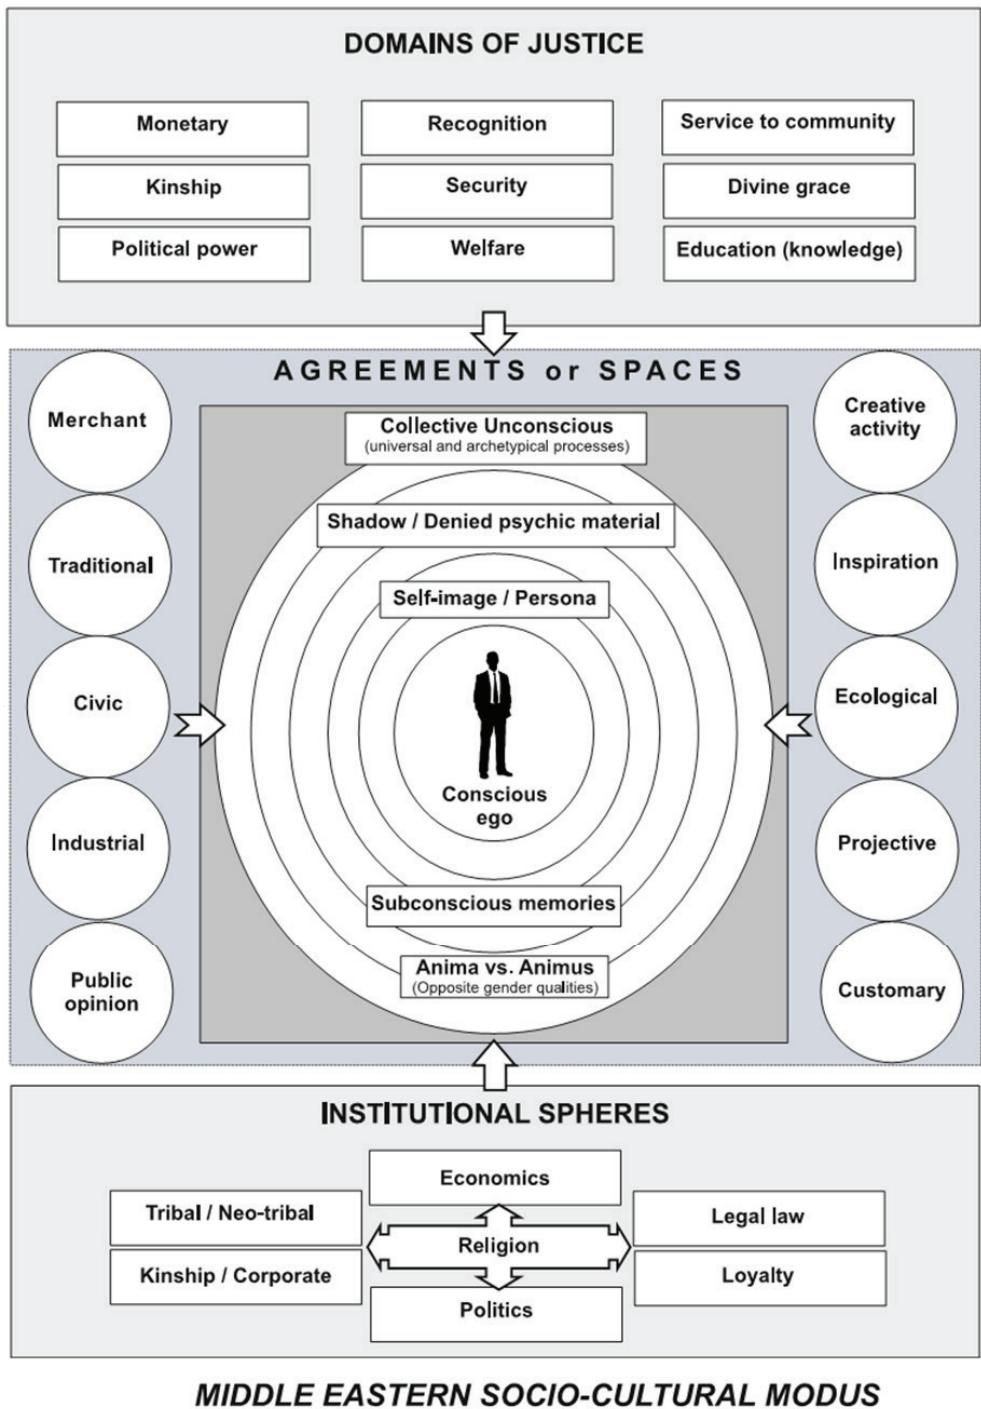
DOMAINS OF JUSTICE

| | | |
|---|---|---|
| Monetary | Recognition | Service to community |
| Kinship | Security | Divine grace |
| Political power | Welfare | Education (knowledge) |

AGREEMENTS or SPACES

Merchant

Traditional

Civic

Industrial

Public opinion

Collective Unconscious
(universal and archetypical processes)

Shadow / Denied psychic material

Self-image / Persona

Conscious ego

Subconscious memories

Anima vs. Animus
(Opposite gender qualities)

Creative activity

Inspiration

Ecological

Projective

Customary

INSTITUTIONAL SPHERES

Economics

Tribal / Neo-tribal

Legal law

Religion

Kinship / Corporate

Loyalty

Politics

MIDDLE EASTERN SOCIO-CULTURAL MODUS